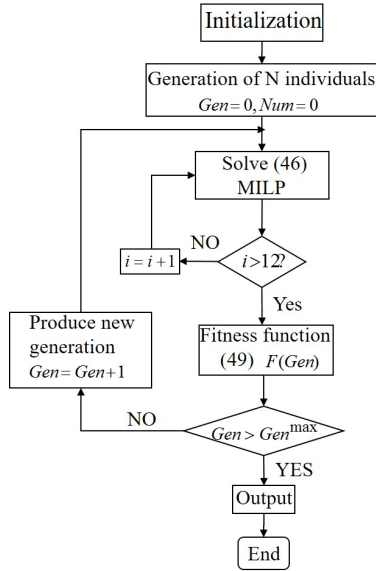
Initialization

Generation of N individuals
$Gen = 0, Num = 0$

Solve (46)
MILP

NO

$i = i + 1$

$i > 12?$

Yes

Produce new generation
$Gen = Gen + 1$

Fitness function
(49) $F(Gen)$

NO

$Gen > Gen^{\max}$

YES

Output

End